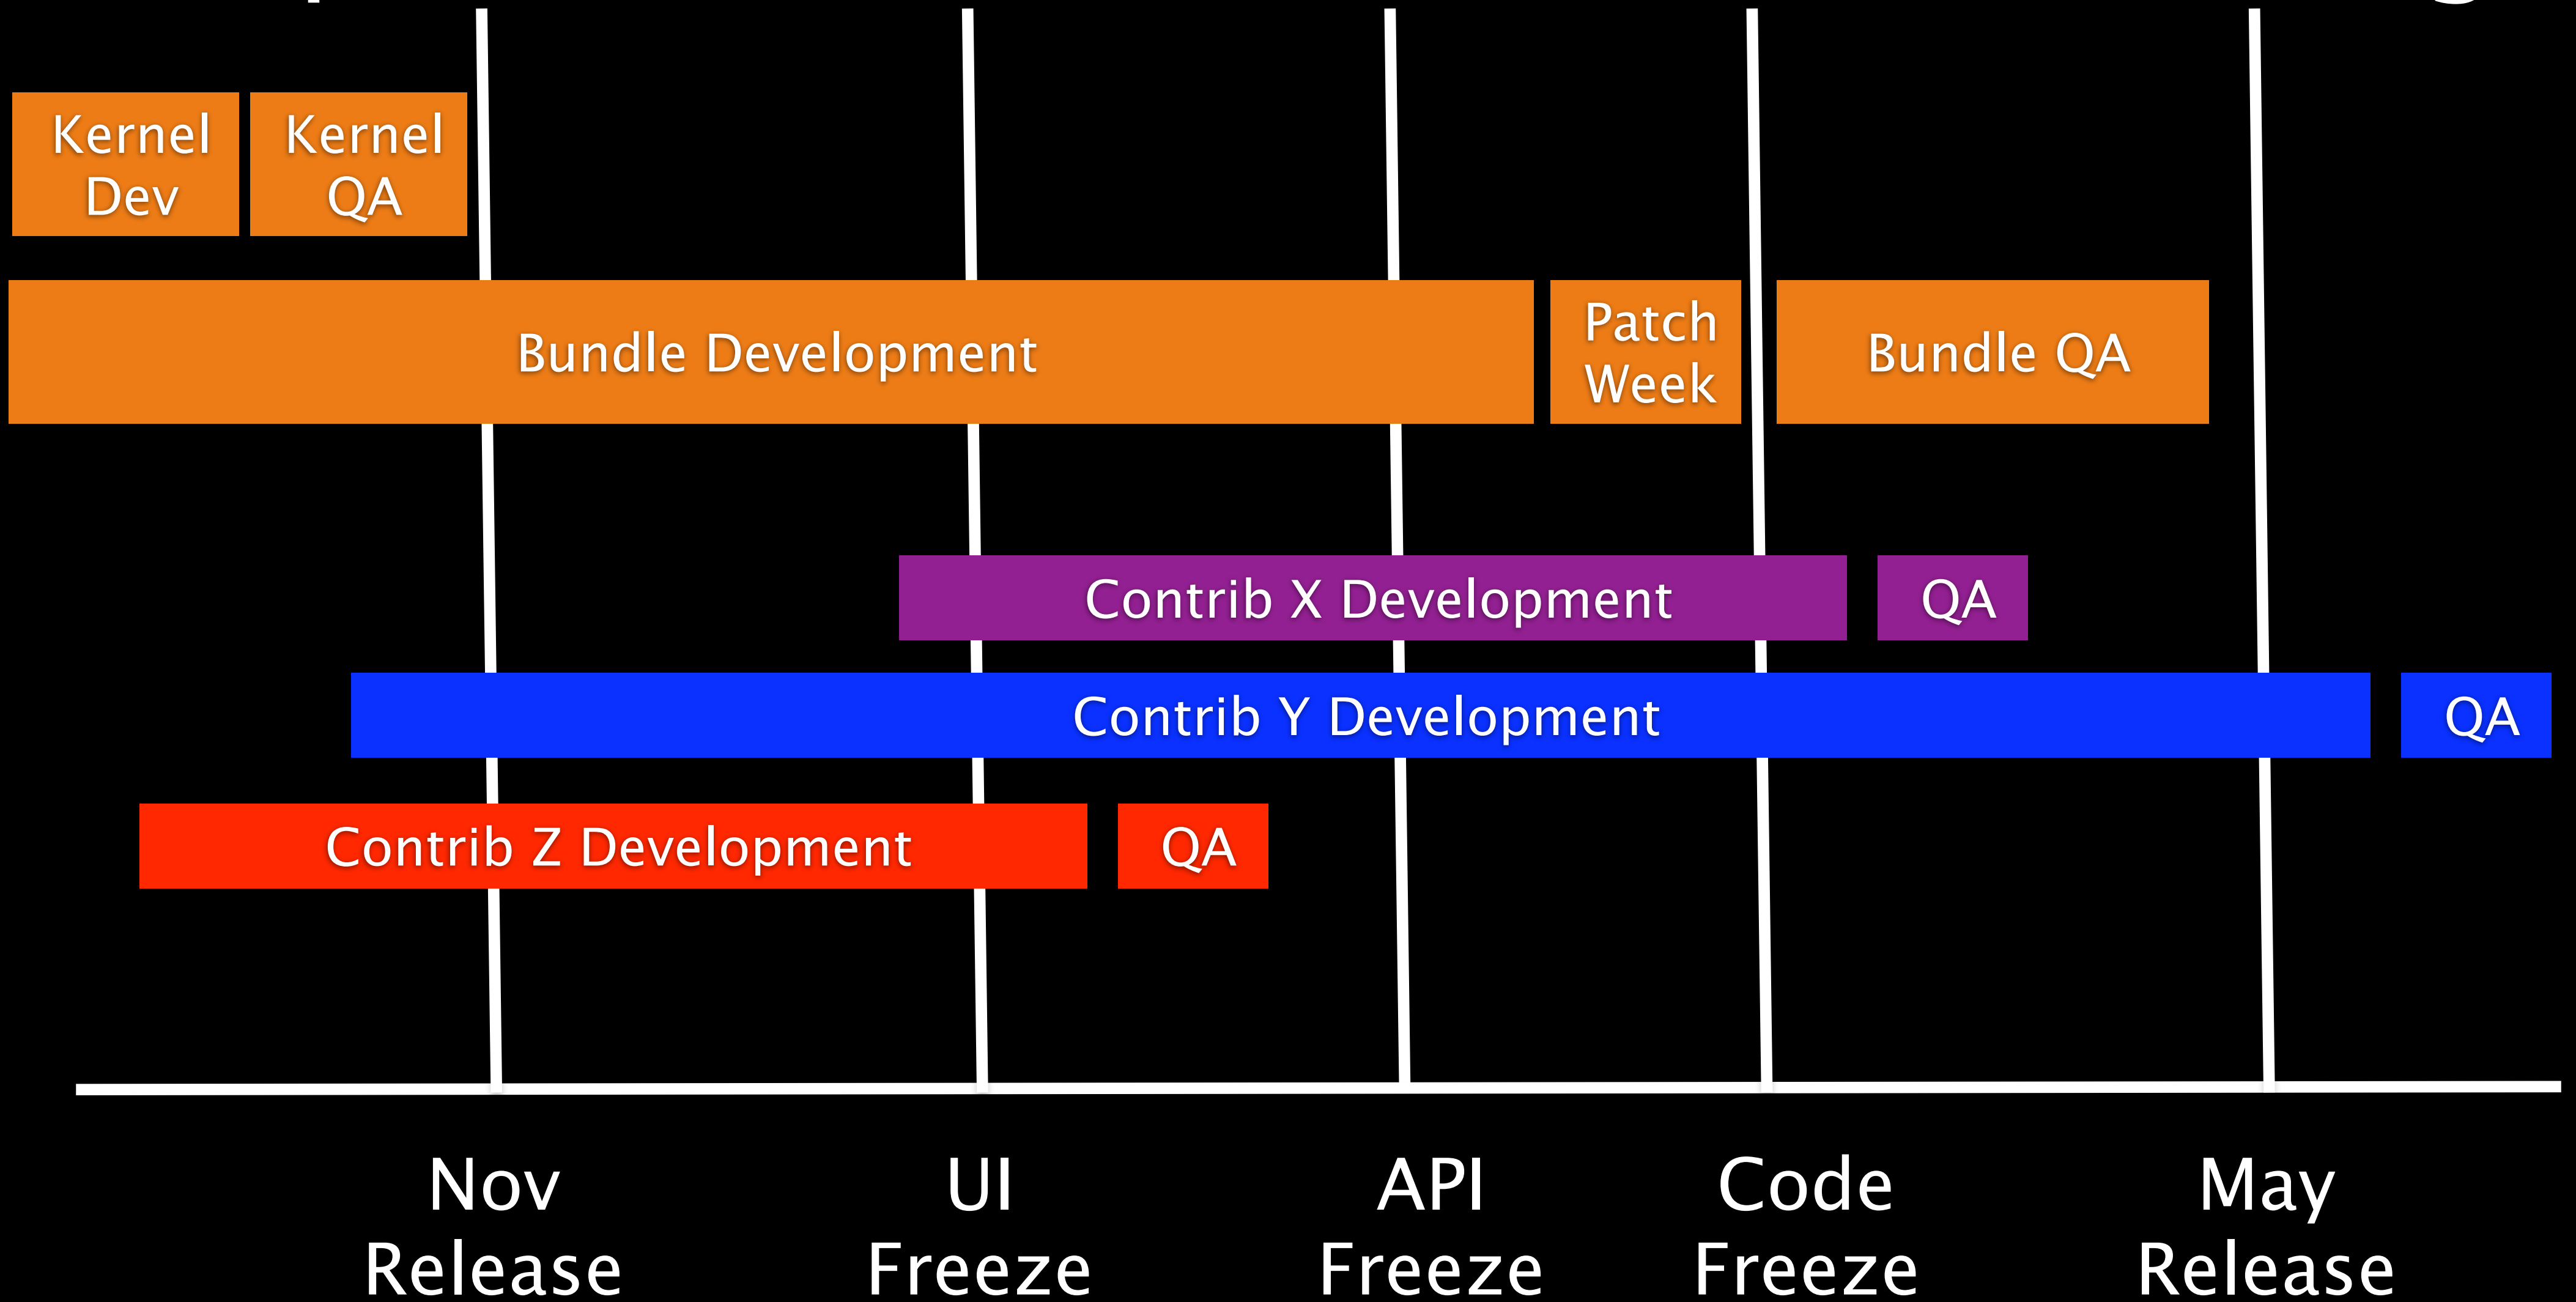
Kernel Dev

Kernel QA

Bundle Development

Patch Week

Bundle QA

Contrib X Development

QA

Contrib Y Development

QA

Contrib Z Development

QA

Nov Release

UI Freeze

API Freeze

Code Freeze

May Release